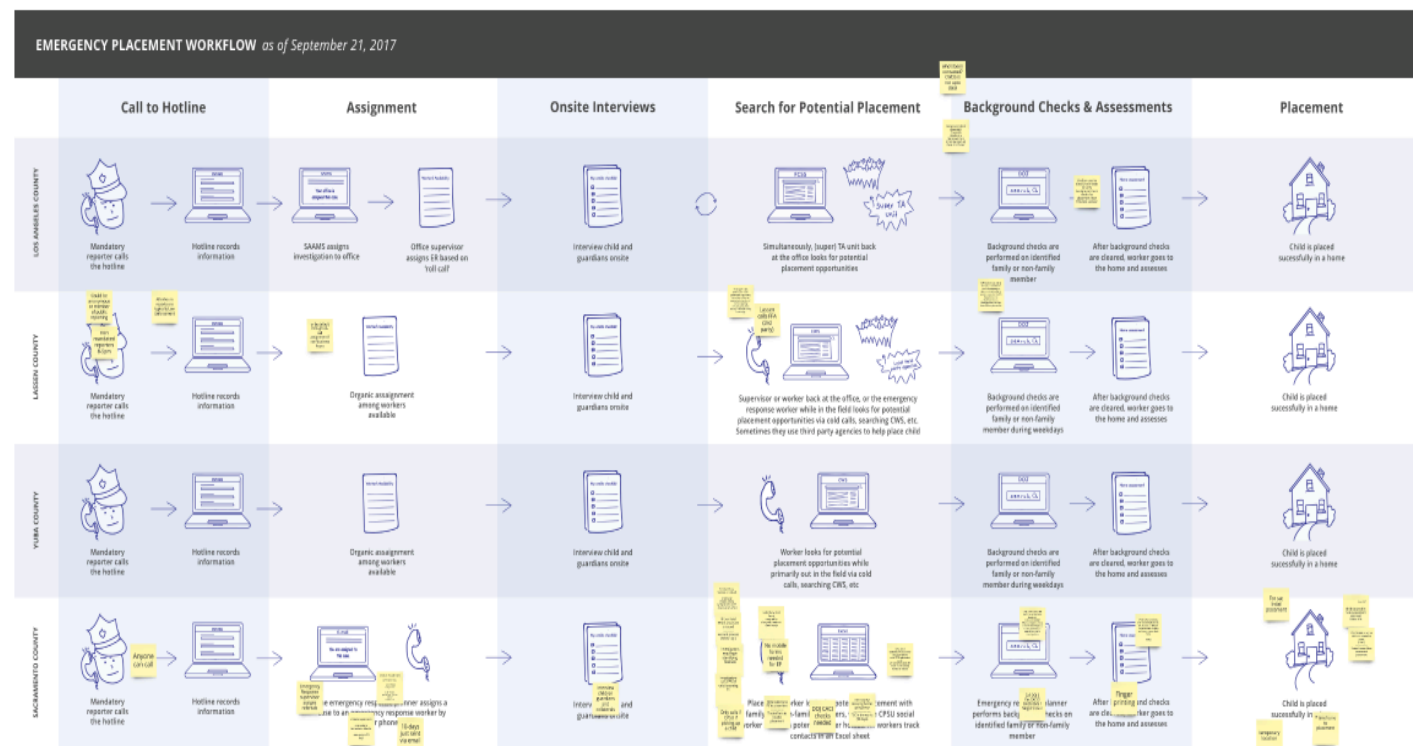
EMERGENCY PLACEMENT WORKFLOW as of September 21, 2017

Call to Hotline | Assignment | Onsite Interviews | Search for Potential Placement | Background Checks & Assessments | Placement

LOS ANGELES COUNTY

Mandatory reporter calls the hotline

Hotline records information

SAAMS assigns investigation to office

Office supervisor assigns ER based on 'roll call'

Interview child and guardians onsite

Simultaneously, (super) TA unit back at the office looks for potential placement opportunities

Super TA unit

Background checks are performed on identified family or non-family member

After background checks are cleared, worker goes to the home and assesses

Child is placed sucessfully in a home

LASSEN COUNTY

Mandatory reporter calls the hotline

Hotline records information

Organic assignment among workers available

Interview child and guardians onsite

Supervisor or worker back at the office, or the emergency response worker while in the field looks for potential placement opportunities via cold calls, searching CWS, etc. Sometimes they use third party agencies to help place child

Background checks are performed on identified family or non-family member during weekdays

After background checks are cleared, worker goes to the home and assesses

Child is placed sucessfully in a home

YUBA COUNTY

Mandatory reporter calls the hotline

Hotline records information

Organic assignment among workers available

Interview child and guardians onsite

Worker looks for potential placement opportunities while primarily out in the field via cold calls, searching CWS, etc

Background checks are performed on identified family or non-family member during weekdays

After background checks are cleared, worker goes to the home and assesses

Child is placed sucessfully in a home

SACRAMENTO COUNTY

Anyone can call

Mandatory reporter calls the hotline

Hotline records information

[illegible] emergency resp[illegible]nner assigns a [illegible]se to an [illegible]ncy response worker by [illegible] phone

Interv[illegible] guar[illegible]nsite

Place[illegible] worker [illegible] family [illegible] non-fami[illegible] poter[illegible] CPSU social workers track contacts in an Excel sheet

DOJ CACI checks needed

Emergency re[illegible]lanner performs backg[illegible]hecks on identified family or non-family member

Finger printing

After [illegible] checks are clea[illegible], worker goes to the home and assesses

Child is placed sucessfully in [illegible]